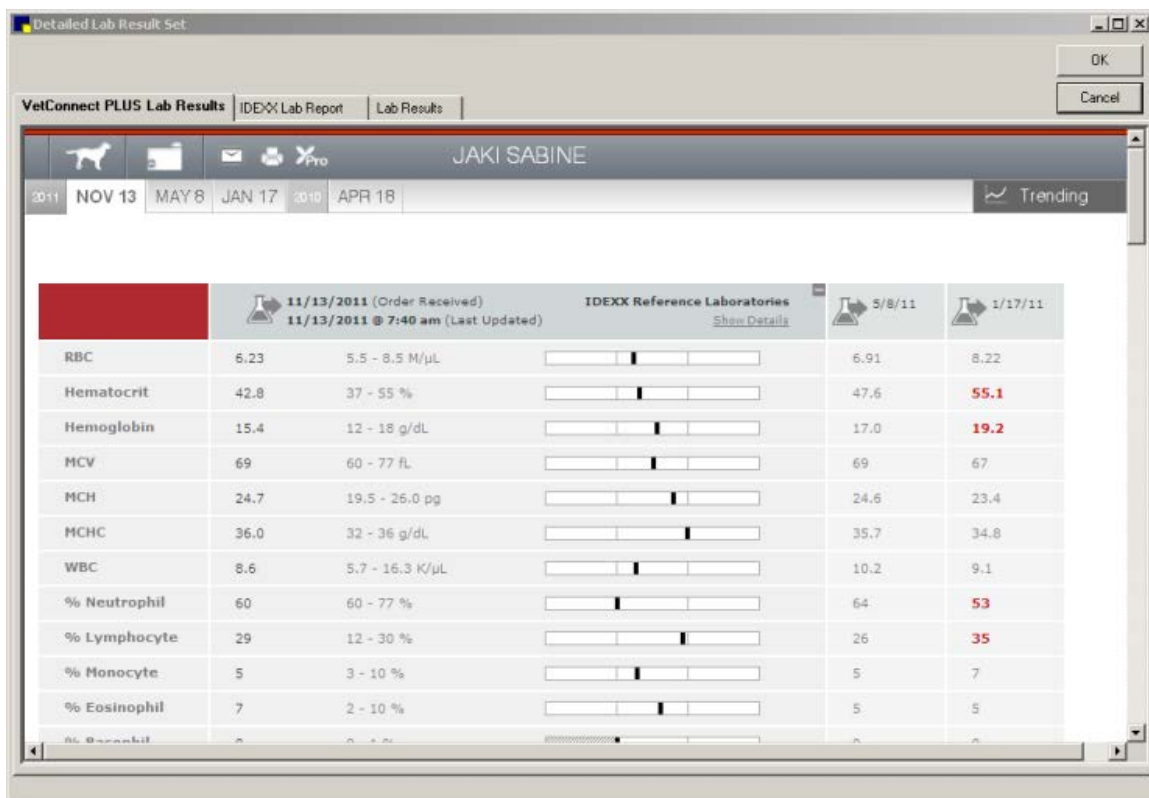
Detailed Lab Result Set

OK

Cancel

VetConnect PLUS Lab Results | IDEXX Lab Report | Lab Results

$X_{Pro}$ JAKI SABINE

2011 NOV 13 MAY 8 JAN 17 2010 APR 18

Trending

| | 11/13/2011 (Order Received) 11/13/2011 @ 7:40 am (Last Updated) | | IDEXX Reference Laboratories Show Details | 5/8/11 | 1/17/11 |
|---|---|---|---|---|---|
| RBC | 6.23 | 5.5 - 8.5 M/µL | | 6.91 | 8.22 |
| Hematocrit | 42.8 | 37 - 55 % | | 47.6 | 55.1 |
| Hemoglobin | 15.4 | 12 - 18 g/dL | | 17.0 | 19.2 |
| MCV | 69 | 60 - 77 fL | | 69 | 67 |
| MCH | 24.7 | 19.5 - 26.0 pg | | 24.6 | 23.4 |
| MCHC | 36.0 | 32 - 36 g/dL | | 35.7 | 34.8 |
| WBC | 8.6 | 5.7 - 16.3 K/µL | | 10.2 | 9.1 |
| % Neutrophil | 60 | 60 - 77 % | | 64 | 53 |
| % Lymphocyte | 29 | 12 - 30 % | | 26 | 35 |
| % Monocyte | 5 | 3 - 10 % | | 5 | 7 |
| % Eosinophil | 7 | 2 - 10 % | | 5 | 5 |
| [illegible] | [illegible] | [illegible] | | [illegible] | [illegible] |